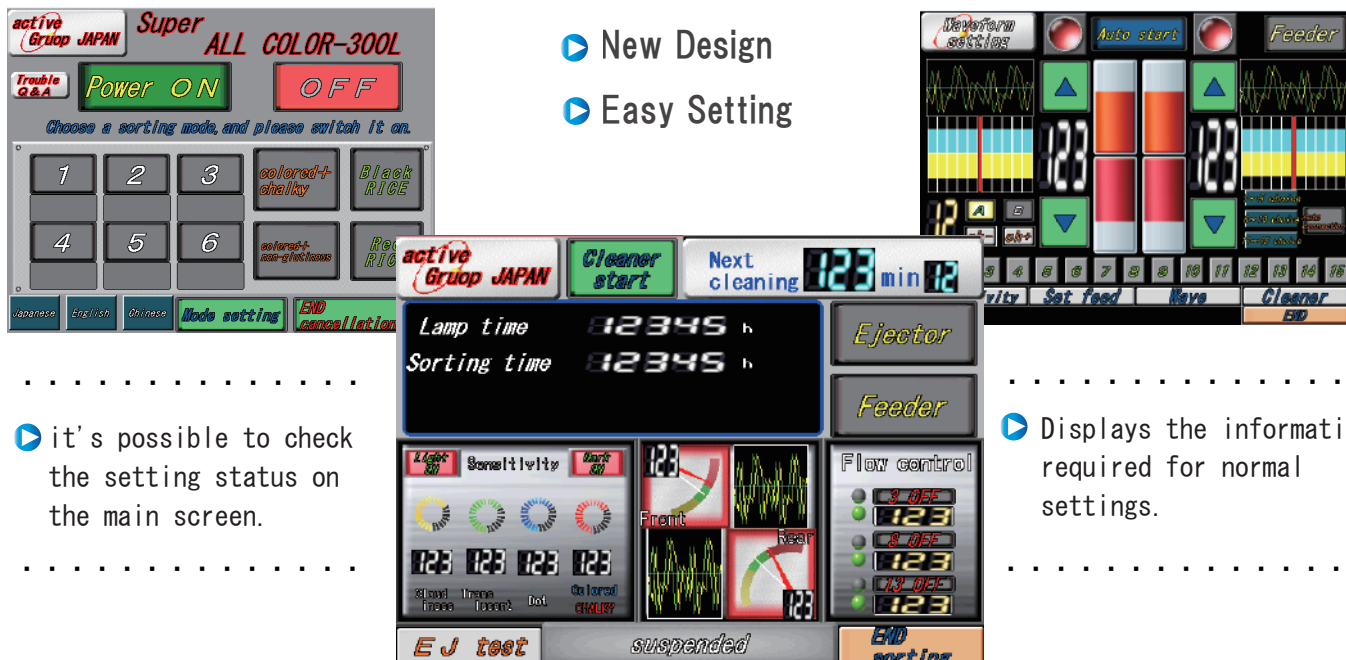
active Gruop JAPAN

Super ALL COLOR-300L

Trouble Q&A

Power ON

OFF

Choose a sorting mode, and please switch it on.

1
2
3
colored+chalky
Black RICE
4
5
6
colored+non-glutinous
Red RIC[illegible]

Japanese
English
Chinese
Mode setting
END cancellation

New Design

Easy Setting

Waveform settings
Auto start
Feeder

123
123

12
A

3 4 5 6 7 8 9 10 11 12 13 14 15

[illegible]vity
Set feed
Wave
Cleaner
END

active Gruop JAPAN

Cleaner start

Next cleaning 123 min 12

Lamp time 12345 h
Sorting time 12345 h

Ejector

Feeder

Light ON
Sensitivity
Dark ON

123 123 123 123

Cloudiness
Translucent
Dot
Colored CHALKY

123
Front
Rear
123

Flow control
3 OFF
123
8 OFF
123
13 OFF
123

EJ test
suspended
END sorting

it's possible to check the setting status on the main screen.

Displays the informati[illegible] required for normal settings.